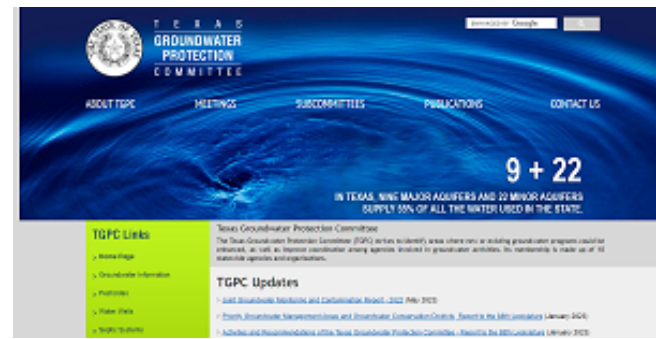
TEXAS
GROUNDWATER
PROTECTION
COMMITTEE

Google

ABOUT TGPC
MEETINGS
SUBCOMMITTEES
PUBLICATIONS
CONTACT US

9 + 22

IN TEXAS, NINE MAJOR AQUIFERS AND 22 MINOR AQUIFERS SUPPLY 55% OF ALL THE WATER USED IN THE STATE.

TGPC Links

Home Page
Groundwater Information
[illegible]
Water Wells
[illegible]

Texas Groundwater Protection Committee

The Texas Groundwater Protection Committee (TGPC) strives to identify areas where new or existing groundwater programs could be enhanced, as well as improve coordination among agencies involved in groundwater activities. Its membership is made up of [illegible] statewide agencies and organizations.

TGPC Updates

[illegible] Groundwater Monitoring and Contamination Report - 2022 (May 2023)
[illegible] Groundwater Management Issues and Groundwater Conservation Districts - Report to the 88th Legislature (January 2023)
Activities and Recommendations of the Texas Groundwater Protection Committee - Report to the 88th Legislature (January 2023)